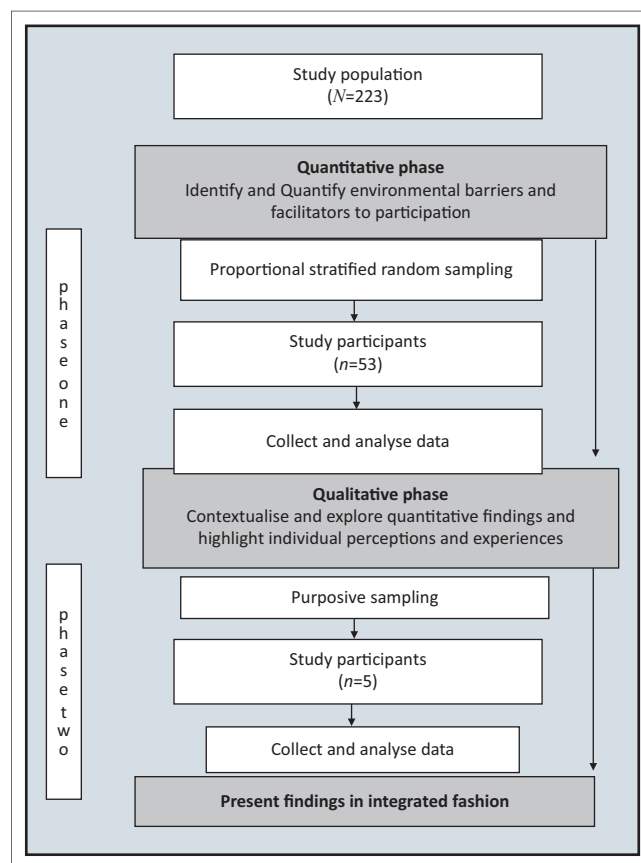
Study population
($N$=223)

**Quantitative phase**
Identify and Quantify environmental barriers and facilitators to participation

phase one

Proportional stratified random sampling

Study participants
($n$=53)

Collect and analyse data

**Qualitative phase**
Contextualise and explore quantitative findings and highlight individual perceptions and experiences

phase two

Purposive sampling

Study participants
($n$=5)

Collect and analyse data

**Present findings in integrated fashion**